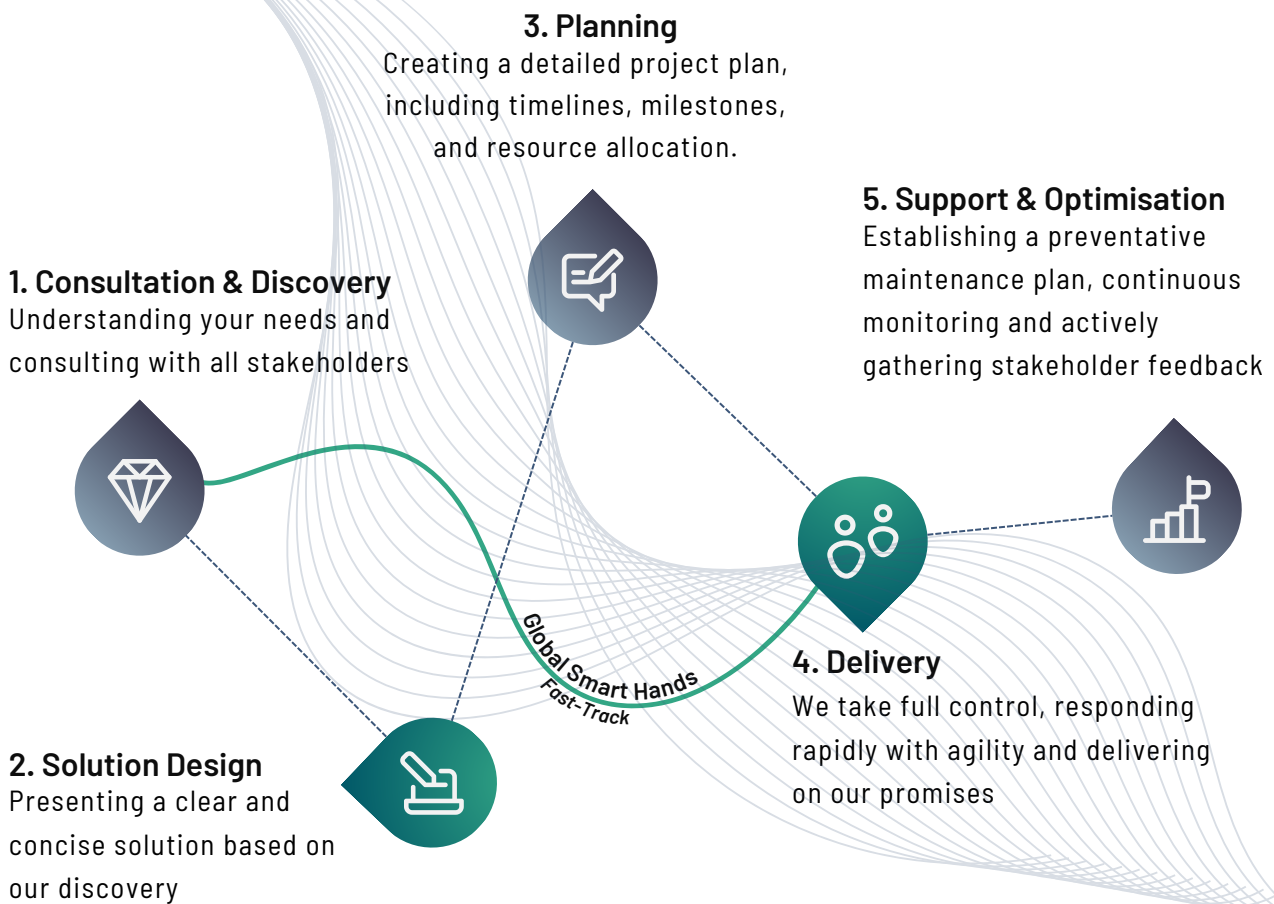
3. Planning
Creating a detailed project plan, including timelines, milestones, and resource allocation.

5. Support & Optimisation
Establishing a preventative maintenance plan, continuous monitoring and actively gathering stakeholder feedback

1. Consultation & Discovery
Understanding your needs and consulting with all stakeholders

Global Smart Hands
Fast-Track

4. Delivery
We take full control, responding rapidly with agility and delivering on our promises

2. Solution Design
Presenting a clear and concise solution based on our discovery